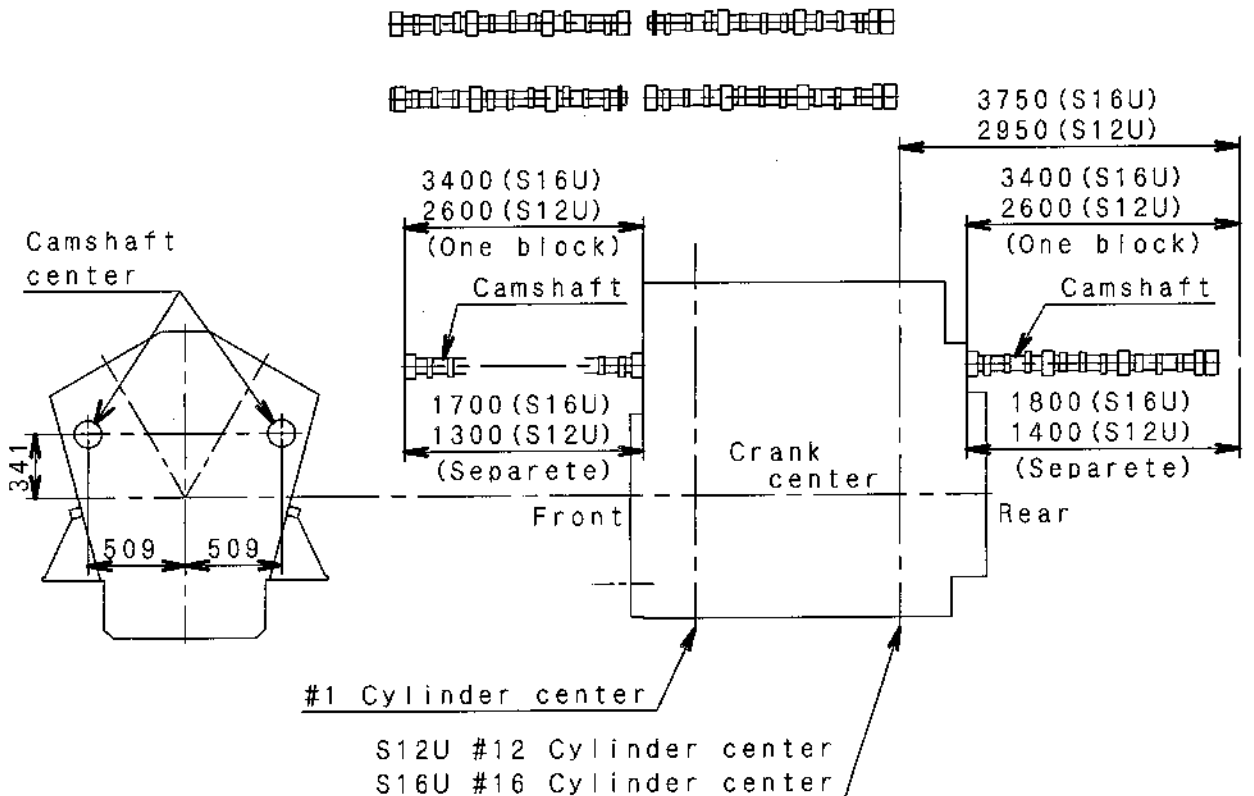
3750(S16U)
2950(S12U)

3400(S16U)
2600(S12U)
(One block)

3400(S16U)
2600(S12U)
(One block)

Camshaft center

Camshaft

Camshaft

1700(S16U)
1300(S12U)
(Separete)

1800(S16U)
1400(S12U)
(Separete)

Crank center

341

Front

Rear

509 509

#1 Cylinder center

S12U #12 Cylinder center
S16U #16 Cylinder center